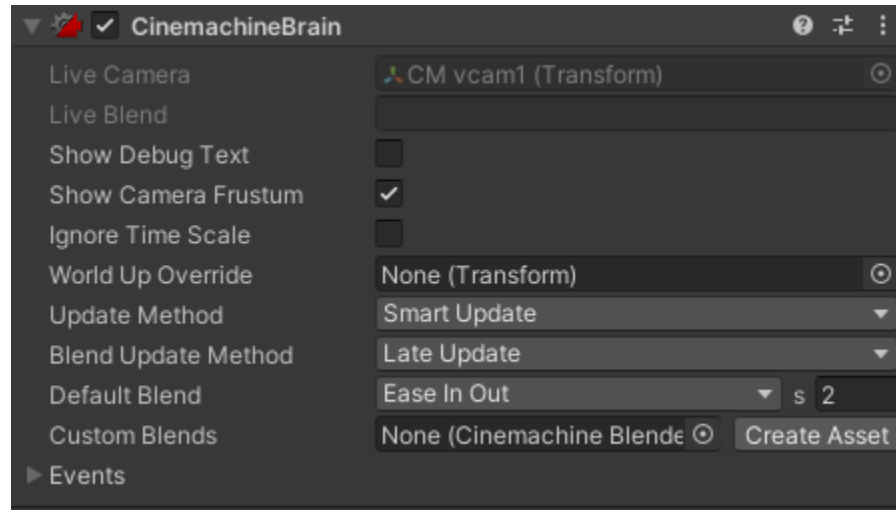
CinemachineBrain

Live Camera | CM vcam1 (Transform)
Live Blend
Show Debug Text
Show Camera Frustum
Ignore Time Scale
World Up Override | None (Transform)
Update Method | Smart Update
Blend Update Method | Late Update
Default Blend | Ease In Out | s 2
Custom Blends | None (Cinemachine Blende | Create Asset
Events